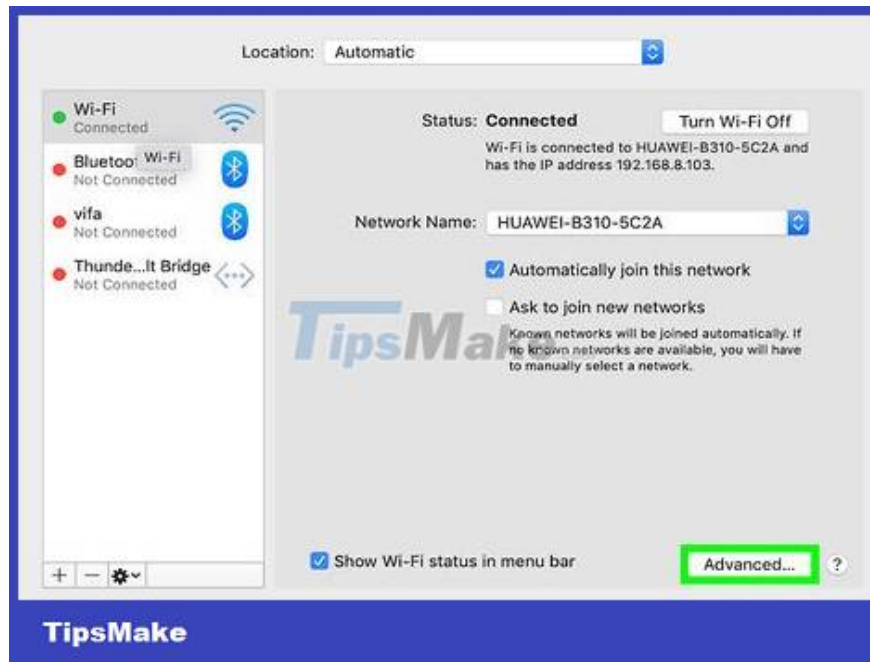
Location: Automatic

Wi-Fi
Connected

Bluetoo Wi-Fi
Not Connected

vifa
Not Connected

Thunde...lt Bridge
Not Connected

Status: Connected

Turn Wi-Fi Off

Wi-Fi is connected to HUAWEI-B310-5C2A and has the IP address 192.168.8.103.

Network Name: HUAWEI-B310-5C2A

Automatically join this network

Ask to join new networks

Known networks will be joined automatically. If no known networks are available, you will have to manually select a network.

TipsMake

+ —

Show Wi-Fi status in menu bar

Advanced...

?

TipsMake